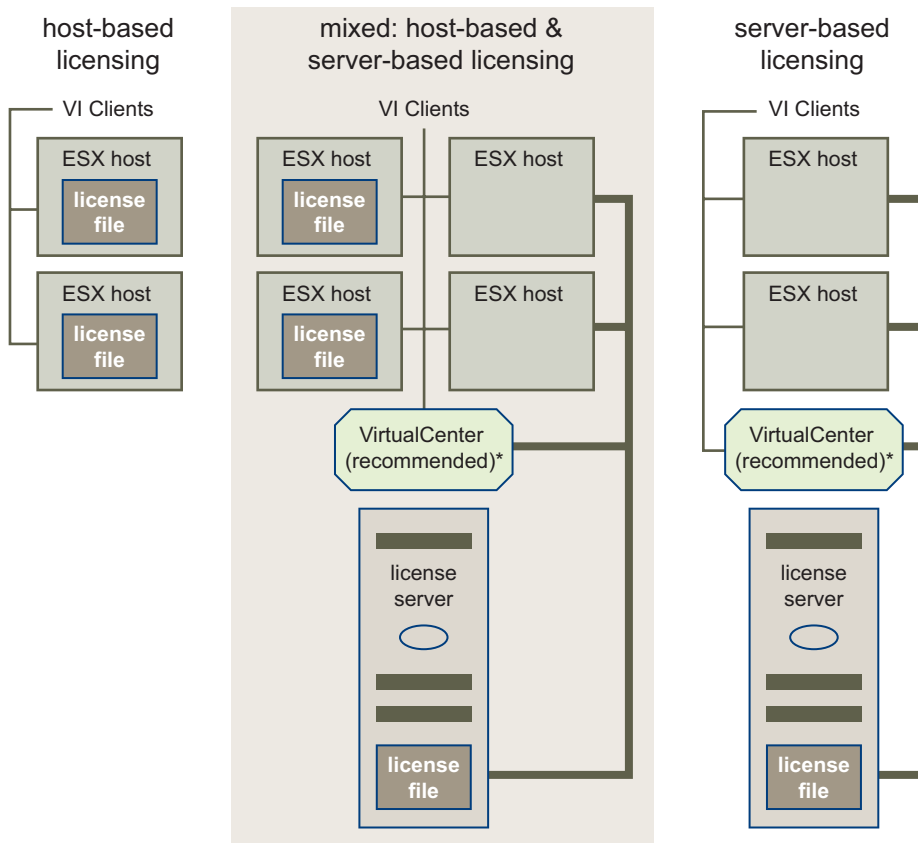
host-based licensing

VI Clients

ESX host

license file

ESX host

license file

mixed: host-based & server-based licensing

VI Clients

ESX host

license file

ESX host

ESX host

license file

ESX host

VirtualCenter (recommended)*

license server

license file

server-based licensing

VI Clients

ESX host

ESX host

VirtualCenter (recommended)*

license server

license file